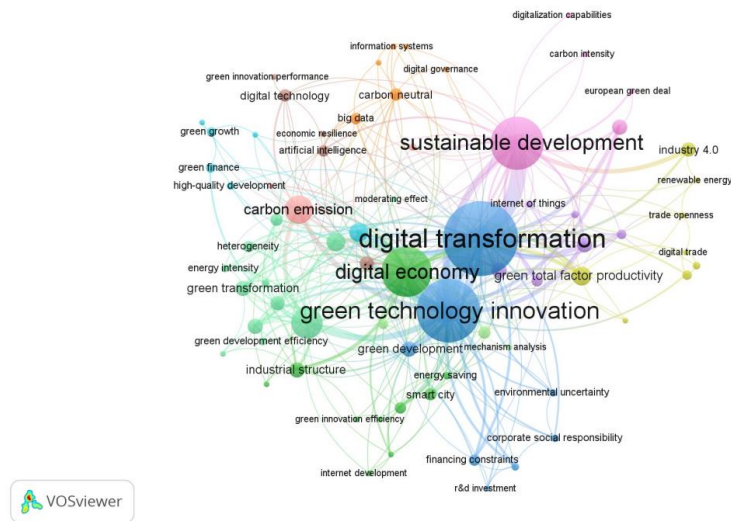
digitalization capabilities

information systems

carbon intensity

digital governance

green innovation performance

european green deal

digital technology

carbon neutral

big data

green growth

economic resilience

sustainable development

industry 4.0

artificial intelligence

green finance

renewable energy

high-quality development

moderating effect

internet of things

trade openness

carbon emission

digital transformation

heterogeneity

digital trade

energy intensity

digital economy

green total factor productivity

green transformation

green technology innovation

green development efficiency

green development

mechanism analysis

industrial structure

energy saving

environmental uncertainty

smart city

green innovation efficiency

corporate social responsibility

financing constraints

internet development

r&d investment

VOSviewer